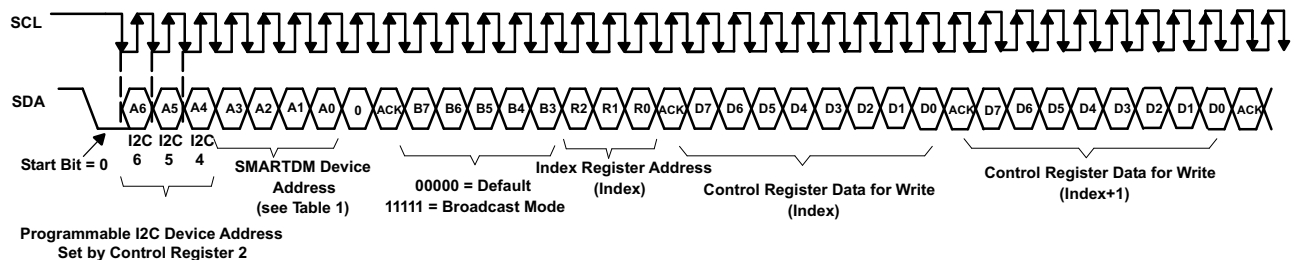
SCL

SDA

A6 A5 A4 A3 A2 A1 A0 0 ACK B7 B6 B5 B4 B3 R2 R1 R0 ACK D7 D6 D5 D4 D3 D2 D1 D0 ACK D7 D6 D5 D4 D3 D2 D1 D0 ACK

Start Bit = 0

I2C 6 I2C 5 I2C 4

SMARTDM Device Address (see Table 1)

00000 = Default
11111 = Broadcast Mode

Index Register Address (Index)

Control Register Data for Write (Index)

Control Register Data for Write (Index+1)

Programmable I2C Device Address Set by Control Register 2